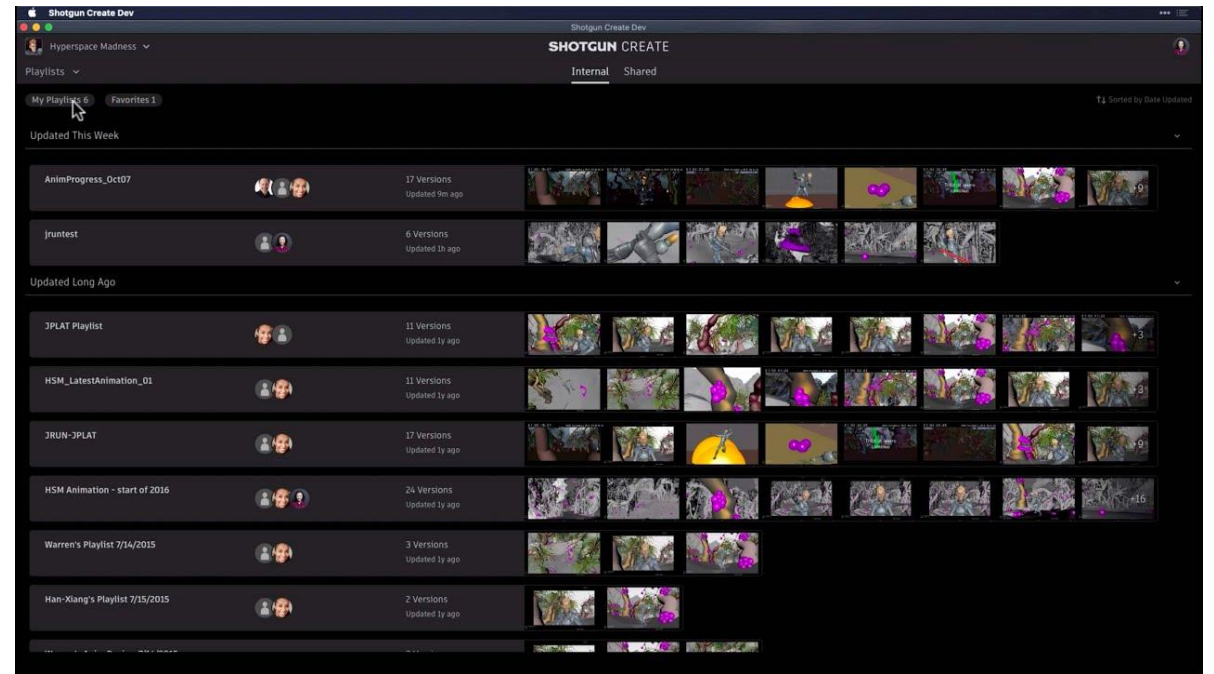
Shotgun Create Dev

Shotgun Create Dev

Hyperspace Madness

SHOTGUN CREATE

Playlists

Internal Shared

My Playlists 6 Favorites 1

Sorted by Date Updated

Updated This Week

AnimProgress_Oct07
17 Versions
Updated 9m ago
+9

jruntest
6 Versions
Updated 1h ago

Updated Long Ago

JPLAT Playlist
11 Versions
Updated 1y ago
+3

HSM_LatestAnimation_01
11 Versions
Updated 1y ago
+3

JRUN-JPLAT
17 Versions
Updated 1y ago
+9

HSM Animation - start of 2016
24 Versions
Updated 1y ago
+16

Warren's Playlist 7/14/2015
3 Versions
Updated 1y ago

Han-Xiang's Playlist 7/15/2015
2 Versions
Updated 1y ago

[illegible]